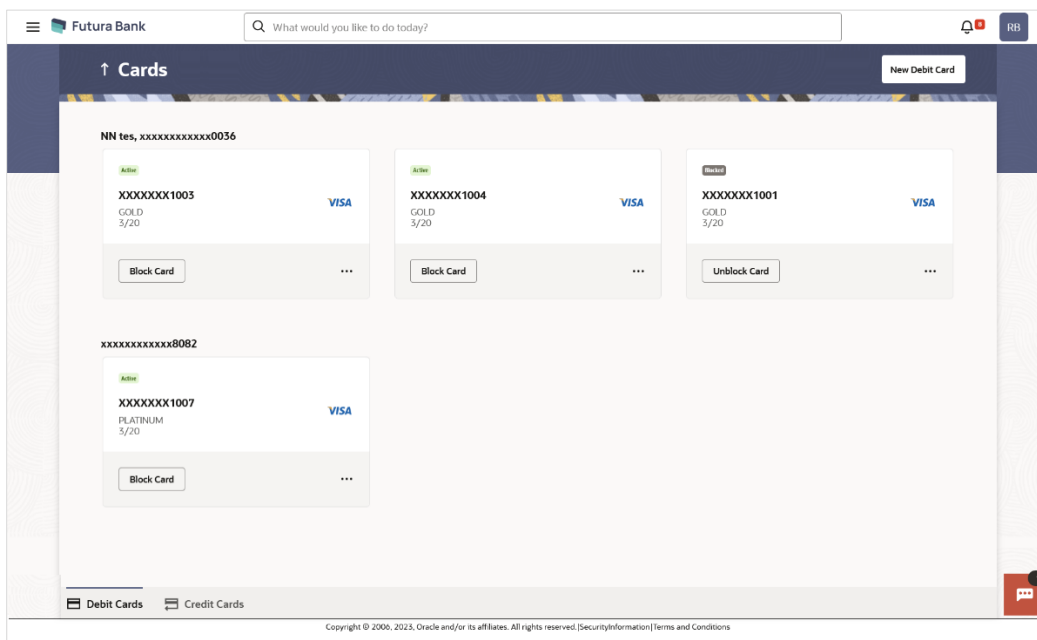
Futura Bank

What would you like to do today?

0

RB

↑ Cards

New Debit Card

NN tes, xxxxxxxxxxxx0036

Active

XXXXXXX1003

VISA

GOLD
3/20

Block Card

...

Active

XXXXXXX1004

VISA

GOLD
3/20

Block Card

...

Blocked

XXXXXXX1001

VISA

GOLD
3/20

Unblock Card

...

xxxxxxxxxxxx8082

Active

XXXXXXX1007

VISA

PLATINUM
3/20

Block Card

...

Debit Cards

Credit Cards

Copyright © 2006, 2023, Oracle and/or its affiliates. All rights reserved.|SecurityInformation|Terms and Conditions